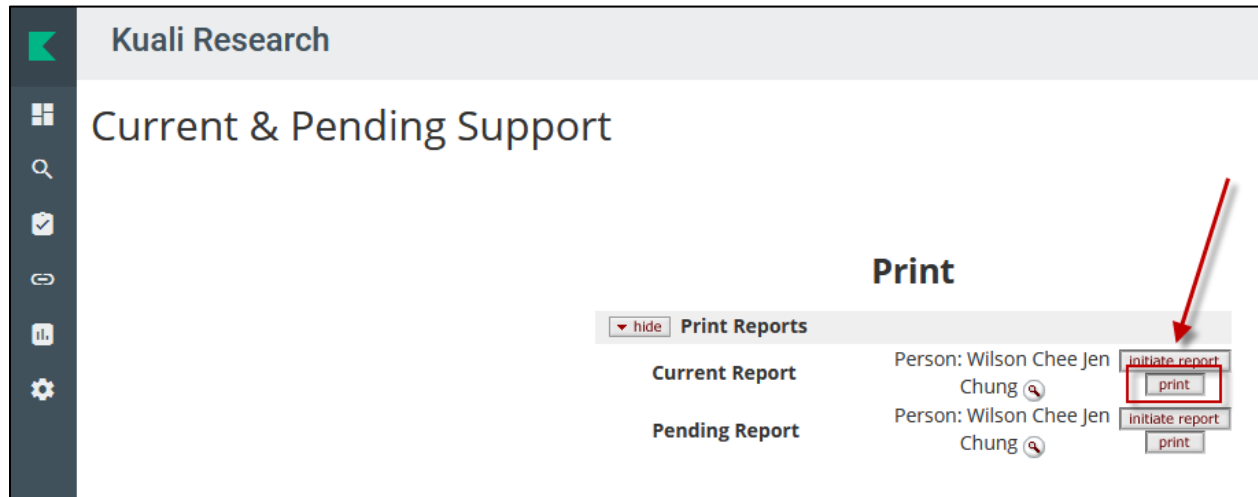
Kuali Research

Current & Pending Support

Print

hide Print Reports

| Current Report | Person: Wilson Chee Jen Chung | initiate report print |
|---|---|---|
| Pending Report | Person: Wilson Chee Jen Chung | initiate report print |